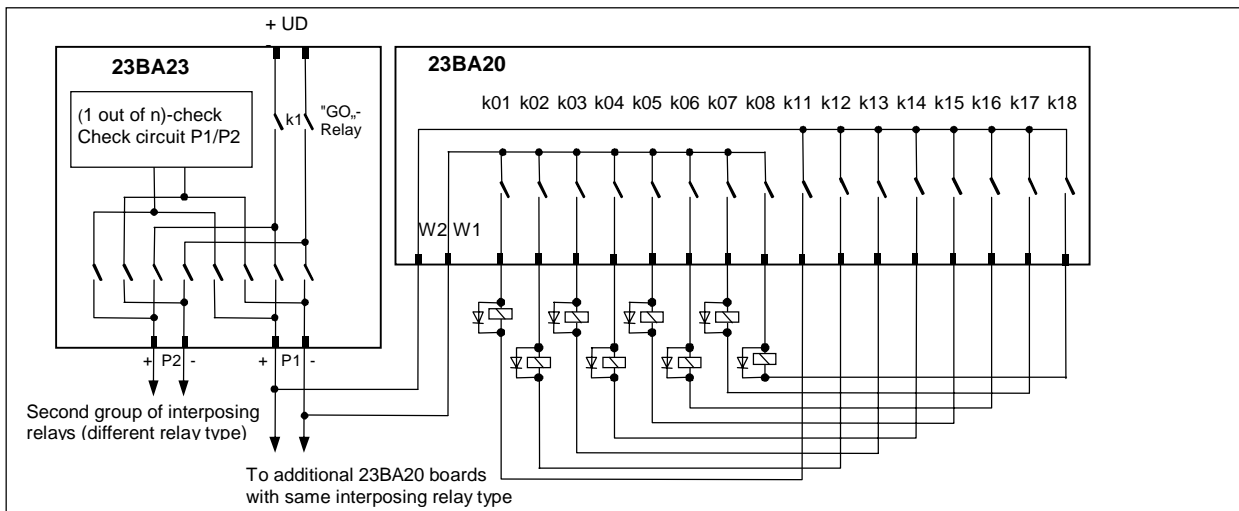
+ UD

23BA23

(1 out of n)-check
Check circuit P1/P2

k1

"GO„-
Relay

+ P2 -

+ P1 -

Second group of interposing relays (different relay type)

23BA20

k01 k02 k03 k04 k05 k06 k07 k08 k11 k12 k13 k14 k15 k16 k17 k18

W2 W1

To additional 23BA20 boards with same interposing relay type